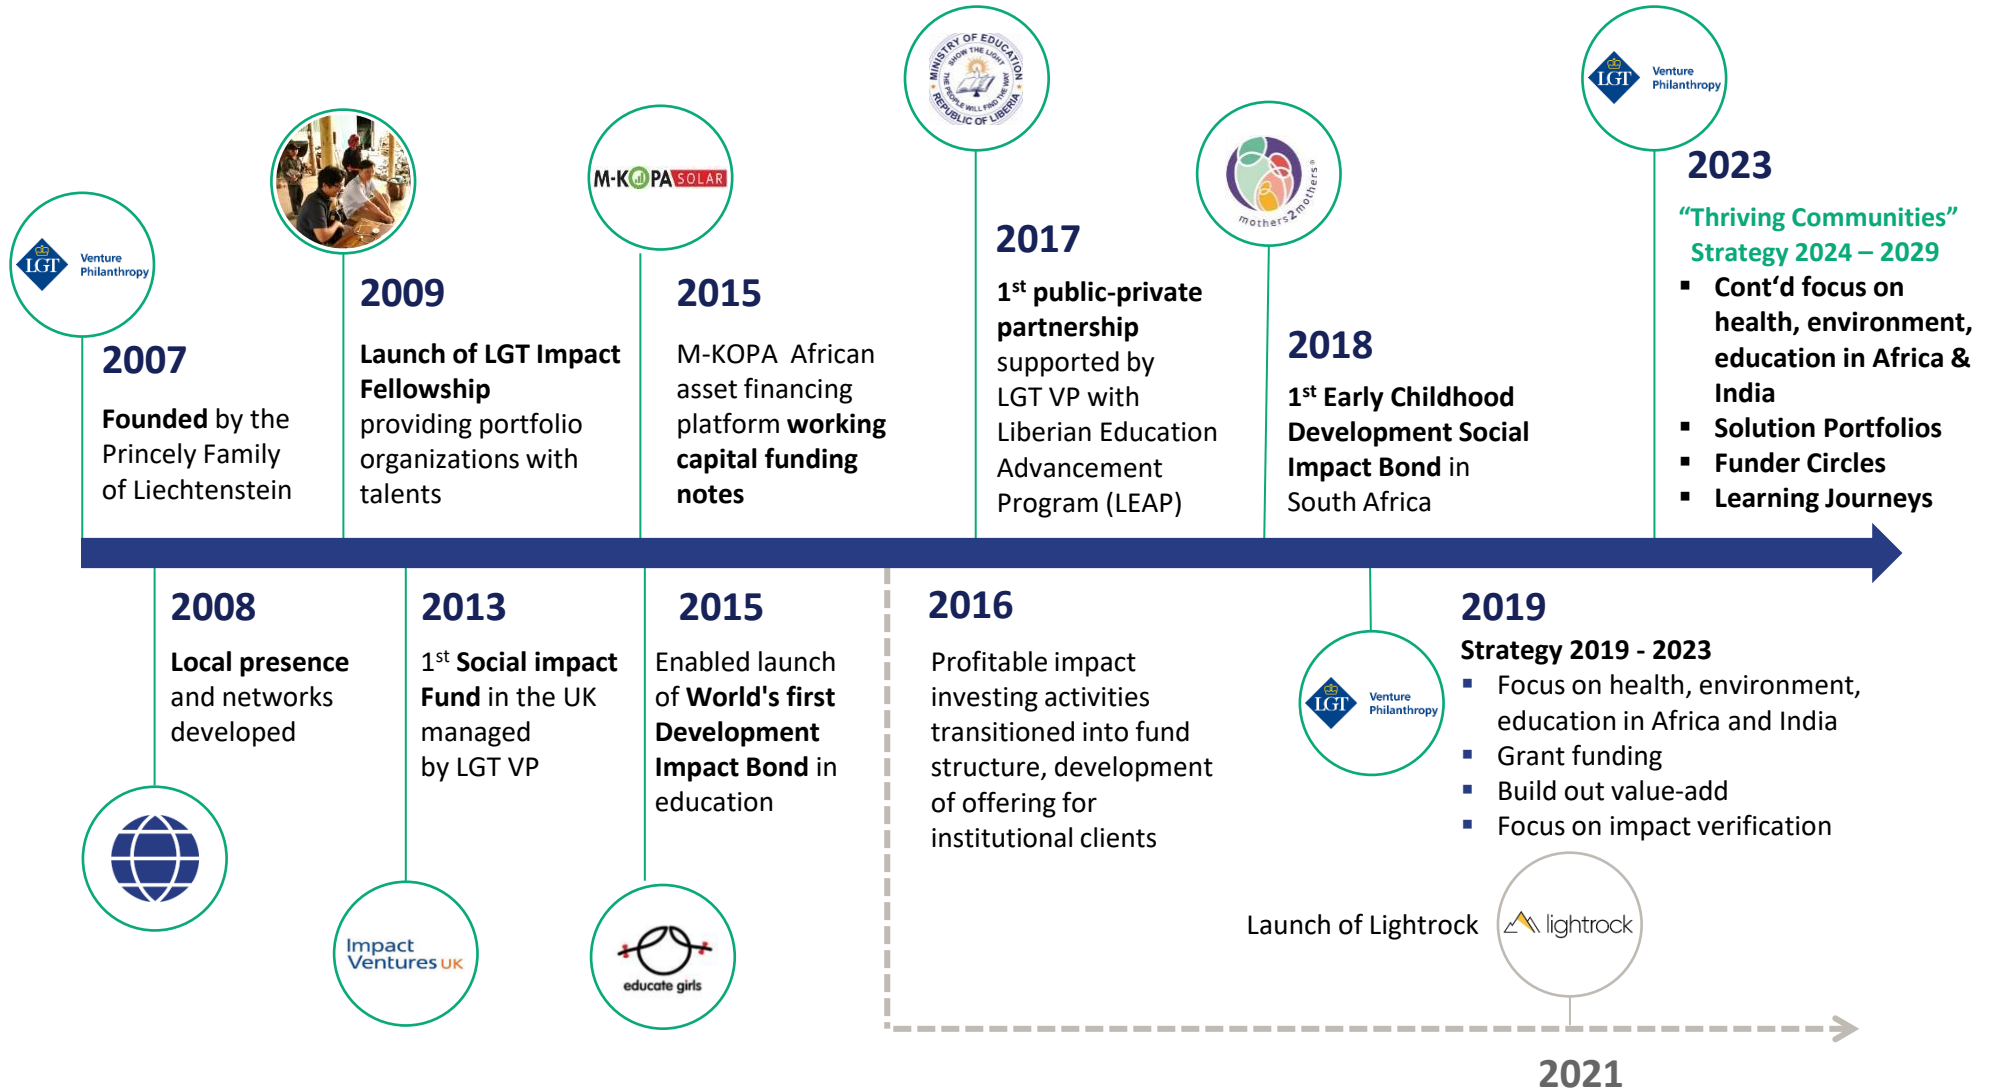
LGT Venture Philanthropy

2007

Founded by the Princely Family of Liechtenstein

2009

Launch of LGT Impact Fellowship providing portfolio organizations with talents

M-KOPA SOLAR

2015

M-KOPA African asset financing platform working capital funding notes

MINISTRY OF EDUCATION SHOW THE LIGHT THE PEOPLE WILL FIND THE WAY REPUBLIC OF LIBERIA

2017

1$^{st}$ public-private partnership supported by LGT VP with Liberian Education Advancement Program (LEAP)

mothers2mothers

2018

1$^{st}$ Early Childhood Development Social Impact Bond in South Africa

LGT Venture Philanthropy

2023

"Thriving Communities" Strategy 2024 – 2029

- Cont'd focus on health, environment, education in Africa & India
- Solution Portfolios
- Funder Circles
- Learning Journeys

2008

Local presence and networks developed

2013

1$^{st}$ Social impact Fund in the UK managed by LGT VP

Impact Ventures UK

2015

Enabled launch of World's first Development Impact Bond in education

educate girls

2016

Profitable impact investing activities transitioned into fund structure, development of offering for institutional clients

LGT Venture Philanthropy

2019

Strategy 2019 - 2023

- Focus on health, environment, education in Africa and India
- Grant funding
- Build out value-add
- Focus on impact verification

Launch of Lightrock

lightrock

2021